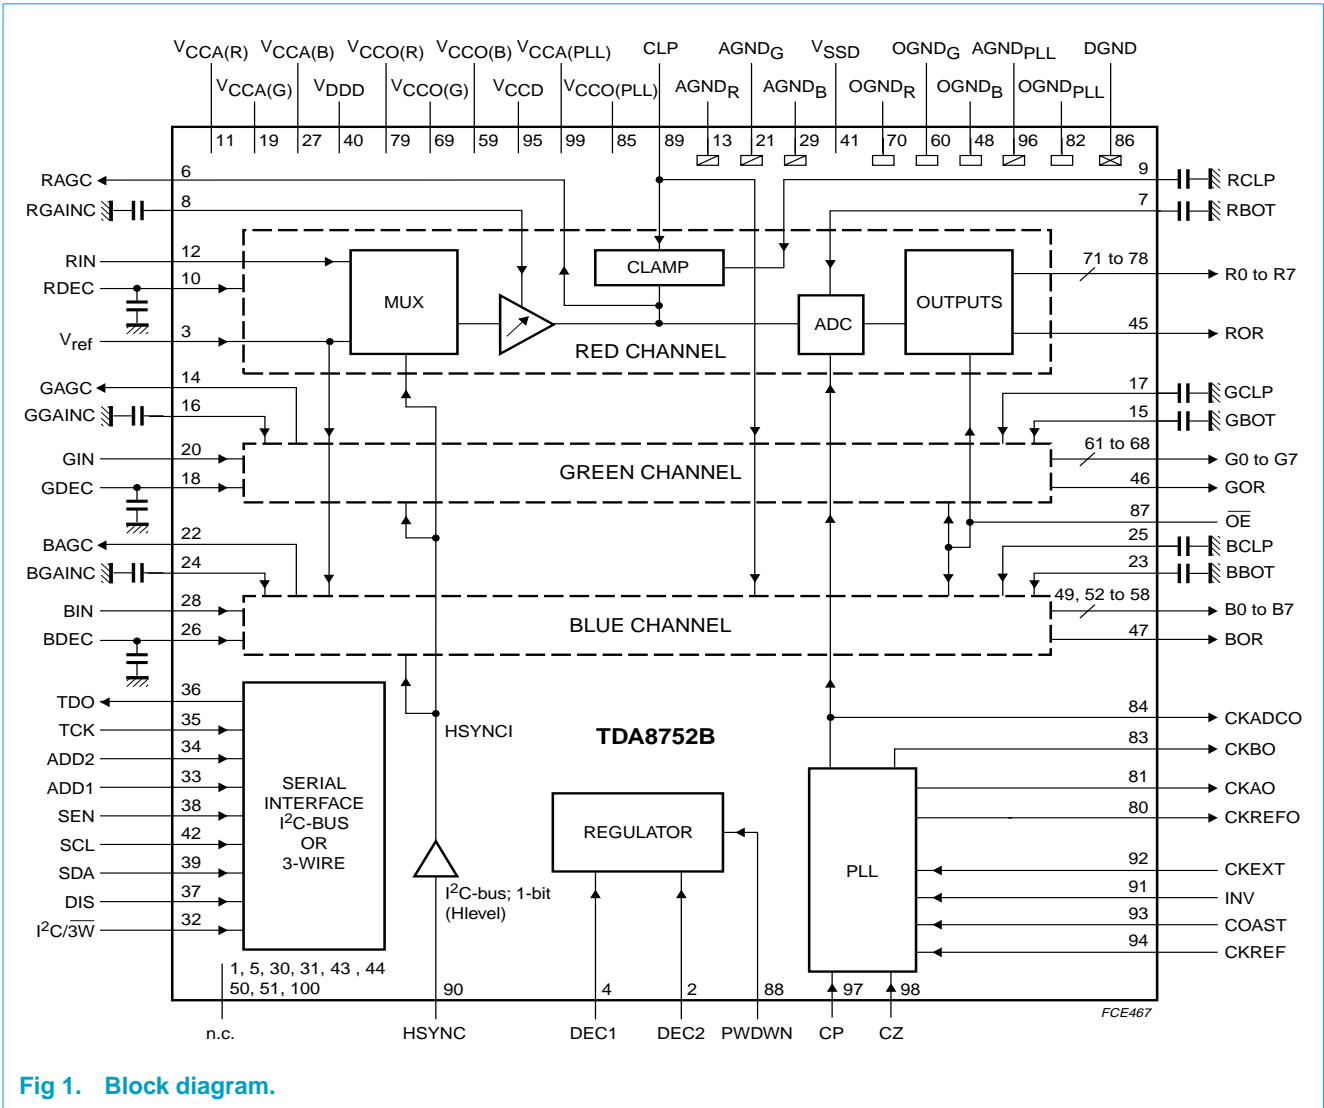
$V_{CCA(R)}$ $V_{CCA(B)}$ $V_{CCO(R)}$ $V_{CCO(B)}$ $V_{CCA(PLL)}$ CLP $AGND_G$ $V_{SSD}$ $OGND_G$ $AGND_{PLL}$ DGND

$V_{CCA(G)}$ $V_{DDD}$ $V_{CCO(G)}$ $V_{CCD}$ $V_{CCO(PLL)}$ $AGND_R$ $AGND_B$ $OGND_R$ $OGND_B$ $OGND_{PLL}$

11 19 27 40 79 69 59 95 99 85 89 13 21 29 41 70 60 48 96 82 86

RAGC 6
RGAINC 8
RIN 12
RDEC 10
$V_{ref}$ 3
GAGC 14
GGAINC 16
GIN 20
GDEC 18
BAGC 22
BGAINC 24
BIN 28
BDEC 26
TDO 36
TCK 35
ADD2 34
ADD1 33
SEN 38
SCL 42
SDA 39
DIS 37
$I^2C/\overline{3W}$ 32

9 RCLP
7 RBOT
71 to 78 R0 to R7
45 ROR
17 GCLP
15 GBOT
61 to 68 G0 to G7
46 GOR
87 $\overline{OE}$
25 BCLP
23 BBOT
49, 52 to 58 B0 to B7
47 BOR
84 CKADCO
83 CKBO
81 CKAO
80 CKREFO
92 CKEXT
91 INV
93 COAST
94 CKREF

MUX
CLAMP
ADC
OUTPUTS
RED CHANNEL
GREEN CHANNEL
BLUE CHANNEL

SERIAL INTERFACE $I^2C$-BUS OR 3-WIRE

HSYNCI
TDA8752B
REGULATOR
PLL
$I^2C$-bus; 1-bit (Hlevel)

1, 5, 30, 31, 43 , 44
50, 51, 100
90 4 2 88 97 98

n.c. HSYNC DEC1 DEC2 PWDWN CP CZ

FCE467

Fig 1. Block diagram.